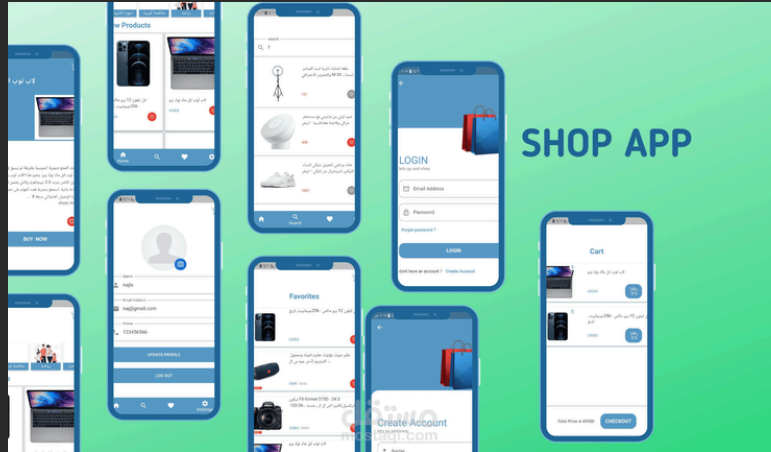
SHOP APP

New Products

لاب توب أبل

BUY NOW

Search

LOGIN

Email Address

Password

Forget password ?

LOGIN

Don't have an account ? Create Account

Cart

Total Price is 90000

CHECKOUT

Name
nagla

Email Address
na@gmail.com

Phone
0123456384

UPDATE PROFILE

LOG OUT

Favorites

Create Account

مستقل
mostaql.com